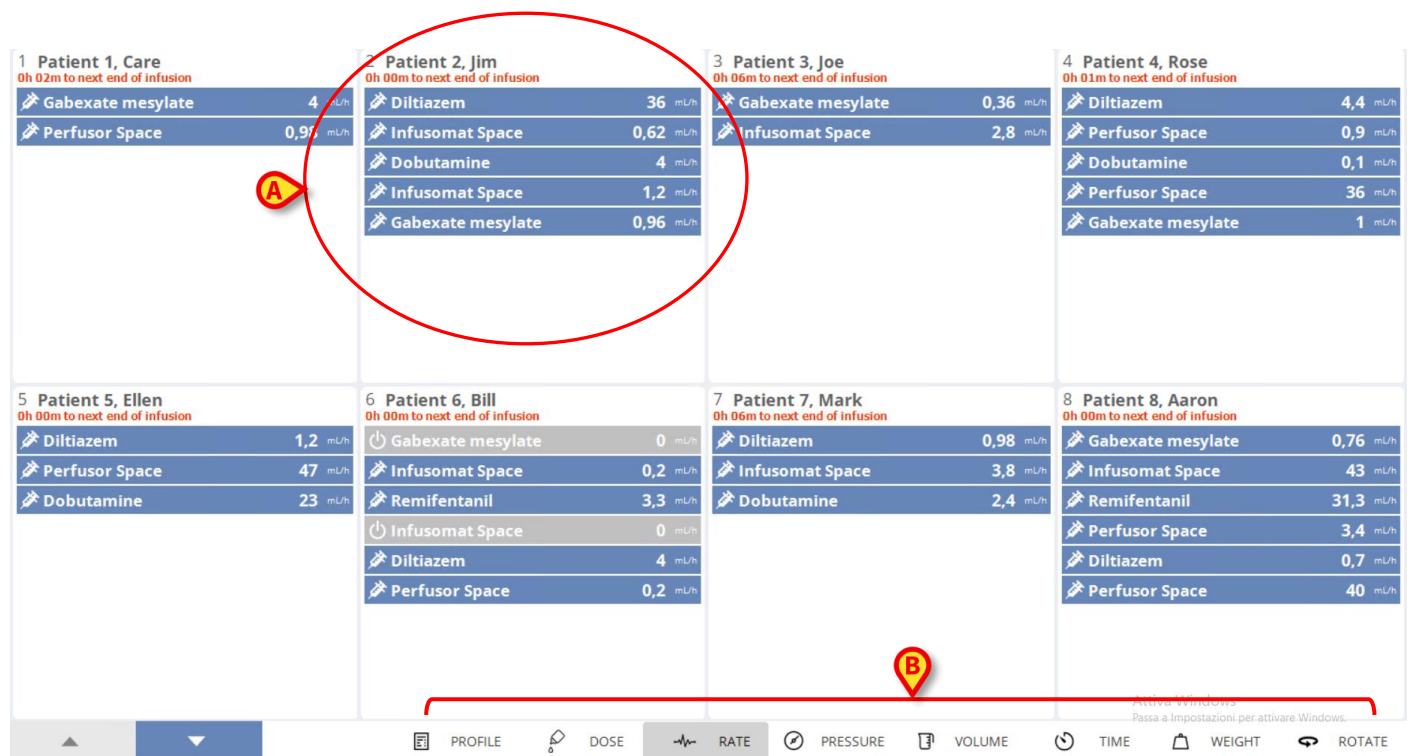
1 Patient 1, Care
0h 02m to next end of infusion
Gabexate mesylate 4 mL/h
Perfusor Space 0,9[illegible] mL/h

2 Patient 2, Jim
0h 00m to next end of infusion
Diltiazem 36 mL/h
Infusomat Space 0,62 mL/h
Dobutamine 4 mL/h
Infusomat Space 1,2 mL/h
Gabexate mesylate 0,96 mL/h

3 Patient 3, Joe
0h 06m to next end of infusion
Gabexate mesylate 0,36 mL/h
Infusomat Space 2,8 mL/h

4 Patient 4, Rose
0h 01m to next end of infusion
Diltiazem 4,4 mL/h
Perfusor Space 0,9 mL/h
Dobutamine 0,1 mL/h
Perfusor Space 36 mL/h
Gabexate mesylate 1 mL/h

A

5 Patient 5, Ellen
0h 00m to next end of infusion
Diltiazem 1,2 mL/h
Perfusor Space 47 mL/h
Dobutamine 23 mL/h

6 Patient 6, Bill
0h 00m to next end of infusion
Gabexate mesylate 0 mL/h
Infusomat Space 0,2 mL/h
Remifentanil 3,3 mL/h
Infusomat Space 0 mL/h
Diltiazem 4 mL/h
Perfusor Space 0,2 mL/h

7 Patient 7, Mark
0h 06m to next end of infusion
Diltiazem 0,98 mL/h
Infusomat Space 3,8 mL/h
Dobutamine 2,4 mL/h

8 Patient 8, Aaron
0h 00m to next end of infusion
Gabexate mesylate 0,76 mL/h
Infusomat Space 43 mL/h
Remifentanil 31,3 mL/h
Perfusor Space 3,4 mL/h
Diltiazem 0,7 mL/h
Perfusor Space 40 mL/h

B

Attiva Windows
Passa a Impostazioni per attivare Windows.

PROFILE DOSE RATE PRESSURE VOLUME TIME WEIGHT ROTATE